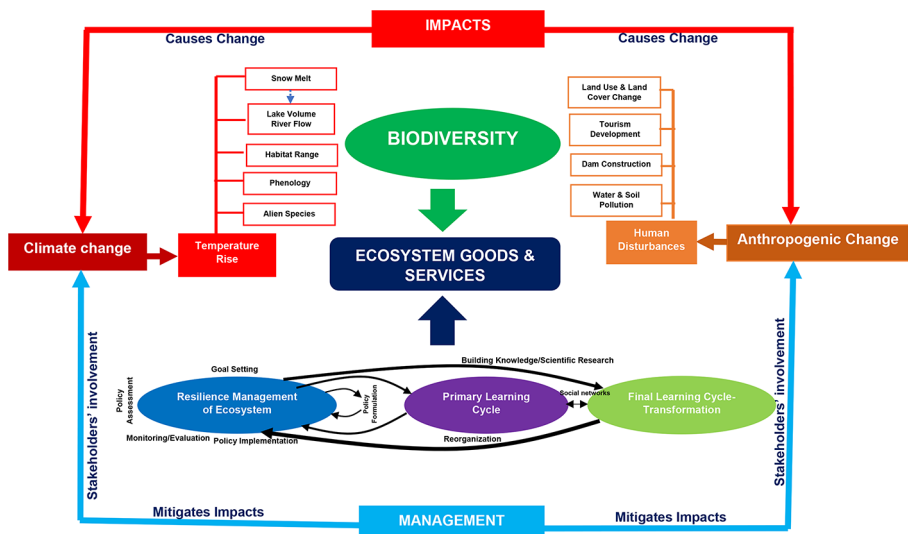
IMPACTS

Causes Change

Causes Change

Snow Melt

Lake Volume River Flow

Habitat Range

Phenology

Alien Species

BIODIVERSITY

Land Use & Land Cover Change

Tourism Development

Dam Construction

Water & Soil Pollution

Climate change

Temperature Rise

ECOSYSTEM GOODS & SERVICES

Human Disturbances

Anthropogenic Change

Stakeholders' involvement

Goal Setting

Building Knowledge/Scientific Research

Policy Assessment

Resilience Management of Ecosystem

Policy Formulation

Primary Learning Cycle

Social networks

Final Learning Cycle-Transformation

Stakeholders' involvement

Monitoring/Evaluation

Policy Implementation

Reorganization

Mitigates Impacts

MANAGEMENT

Mitigates Impacts